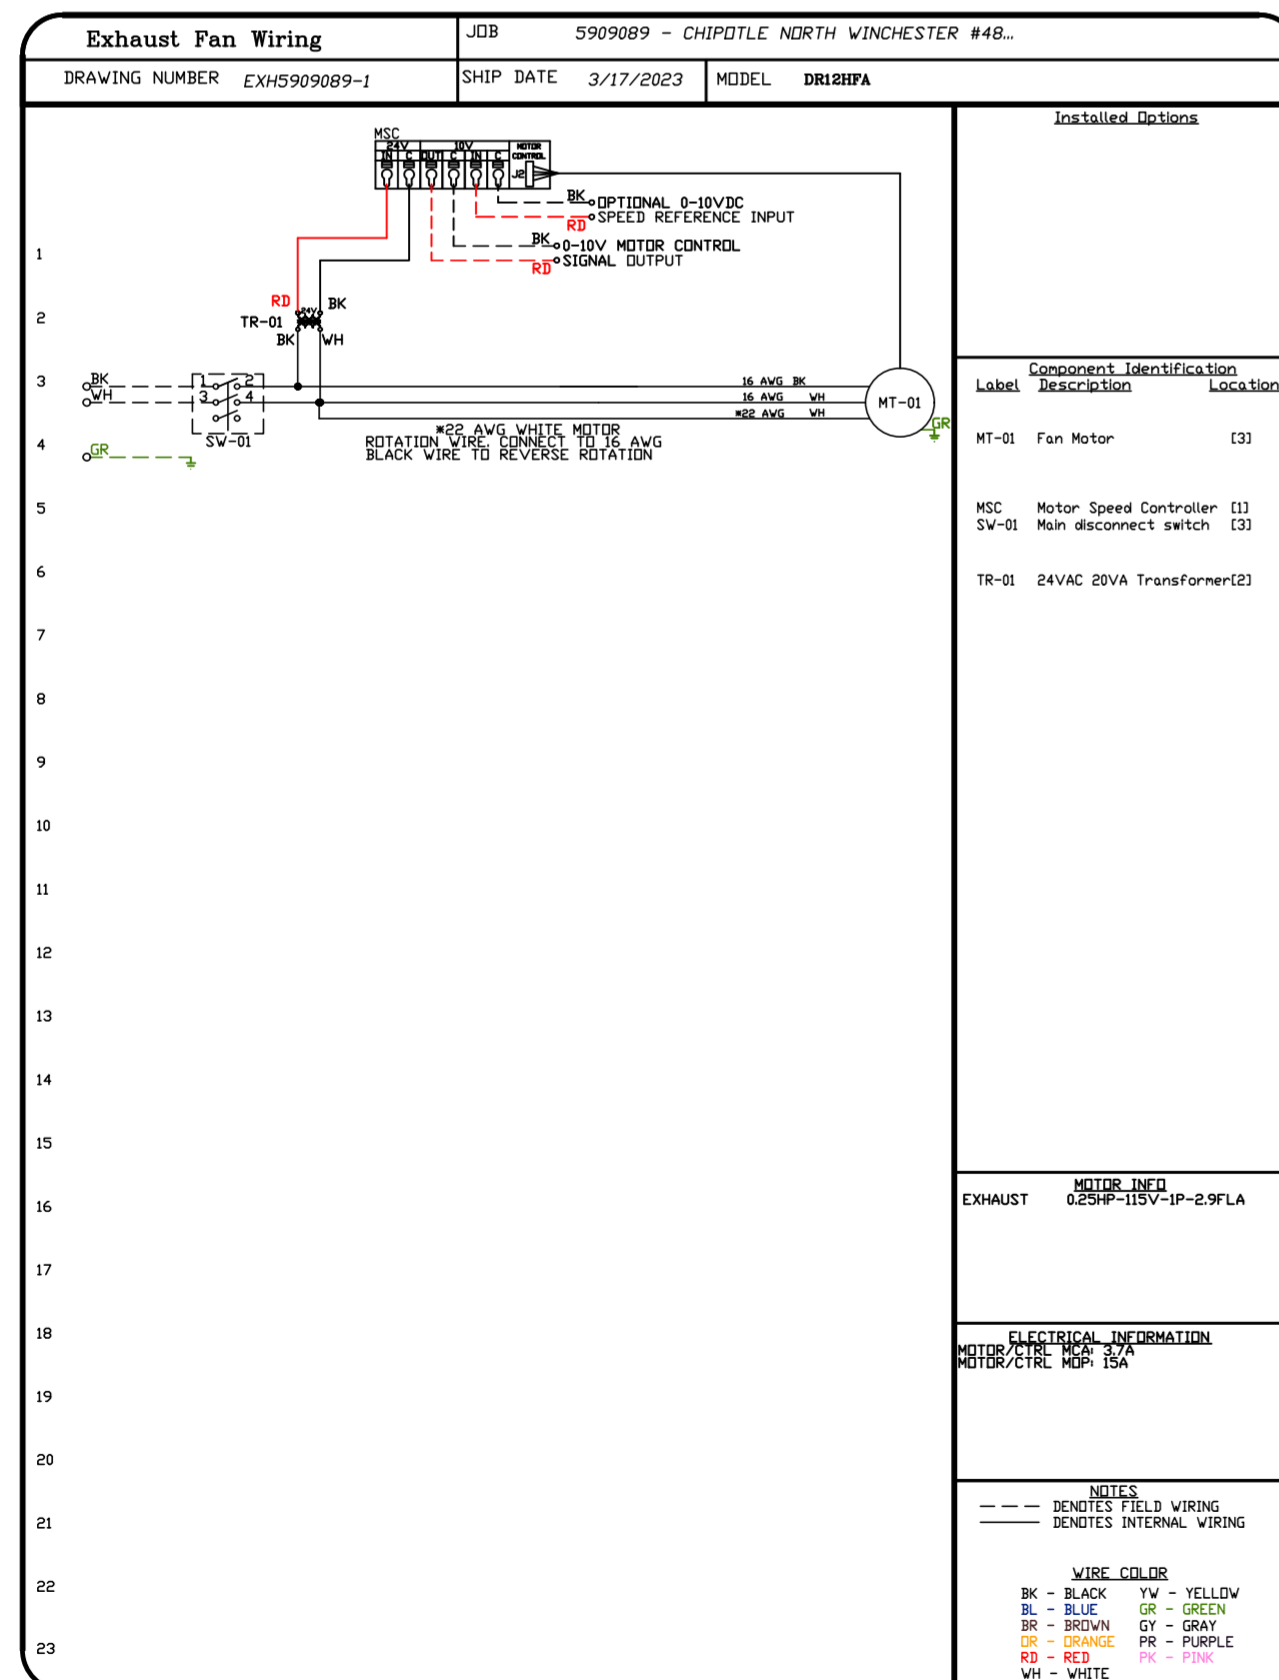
Exhaust Fan Wiring

JOB 5909089 - CHIPOTLE NORTH WINCHESTER #48...

DRAWING NUMBER EXH5909089-1

SHIP DATE 3/17/2023

MODEL DR12HFA

MSC
24V
10V
MOTOR CONTROL
IN C OUT C IN C
J2

BK OPTIONAL 0-10VDC
RD SPEED REFERENCE INPUT

BK 0-10V MOTOR CONTROL
RD SIGNAL OUTPUT

RD BK
TR-01 24V
BK WH

BK
WH
1 2
3 4
SW-01

GR

16 AWG BK
16 AWG WH
*22 AWG WH

MT-01

GR

*22 AWG WHITE MOTOR ROTATION WIRE. CONNECT TO 16 AWG BLACK WIRE TO REVERSE ROTATION

1
2
3
4
5
6
7
8
9
10
11
12
13
14
15
16
17
18
19
20
21
22
23

Installed Options

Component Identification

| Label | Description | Location |
|---|---|---|
| MT-01 | Fan Motor | [3] |
| MSC | Motor Speed Controller | [1] |
| SW-01 | Main disconnect switch | [3] |
| TR-01 | 24VAC 20VA Transformer | [2] |

MOTOR INFO
EXHAUST 0.25HP-115V-1P-2.9FLA

ELECTRICAL INFORMATION
MOTOR/CTRL MCA: 3.7A
MOTOR/CTRL MOP: 15A

NOTES
— — — DENOTES FIELD WIRING
——— DENOTES INTERNAL WIRING

WIRE COLOR
BK - BLACK YW - YELLOW
BL - BLUE GR - GREEN
BR - BROWN GY - GRAY
OR - ORANGE PR - PURPLE
RD - RED PK - PINK
WH - WHITE